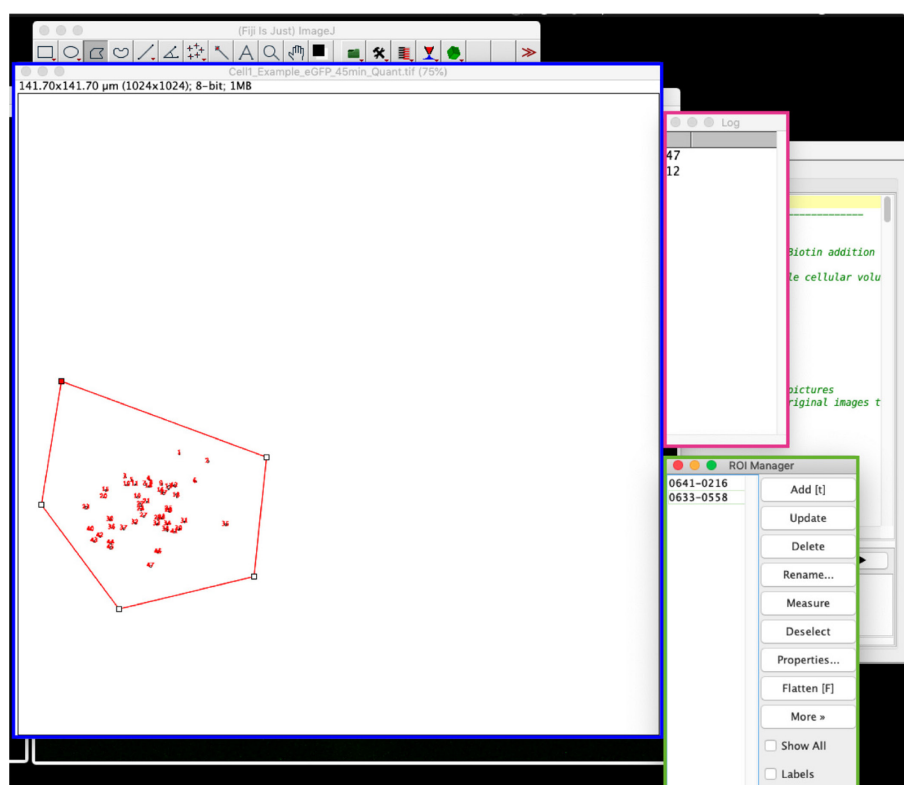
(Fiji Is Just) ImageJ

Cell1_Example_eGFP_45min_Quant.tif (75%)

141.70x141.70 µm (1024x1024); 8-bit; 1MB

Log

47
12

Biotin addition

le cellular volu

pictures
riginal images t

ROI Manager

0641-0216
0633-0558

Add [t]

Update

Delete

Rename...

Measure

Deselect

Properties...

Flatten [F]

More »

Show All

Labels